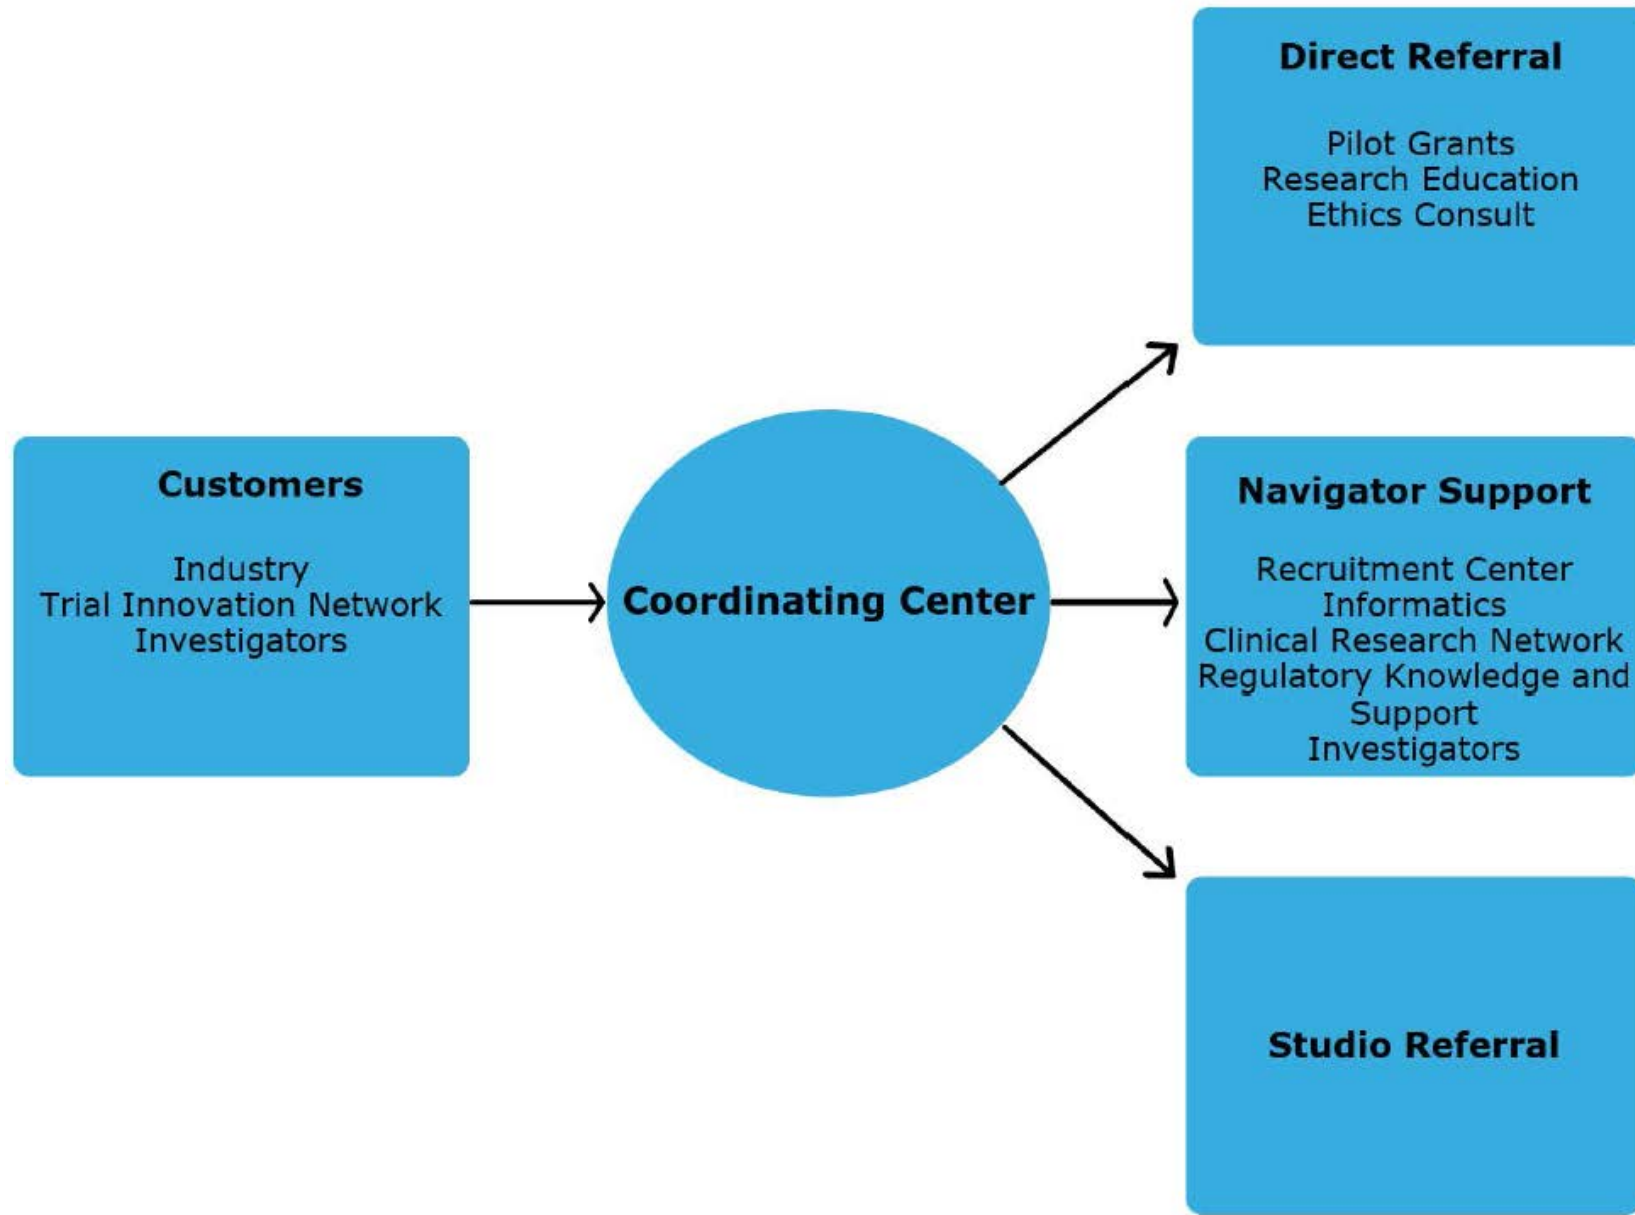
Customers

Industry
Trial Innovation Network
Investigators

Coordinating Center

Direct Referral

Pilot Grants
Research Education
Ethics Consult

Navigator Support

Recruitment Center
Informatics
Clinical Research Network
Regulatory Knowledge and Support
Investigators

Studio Referral